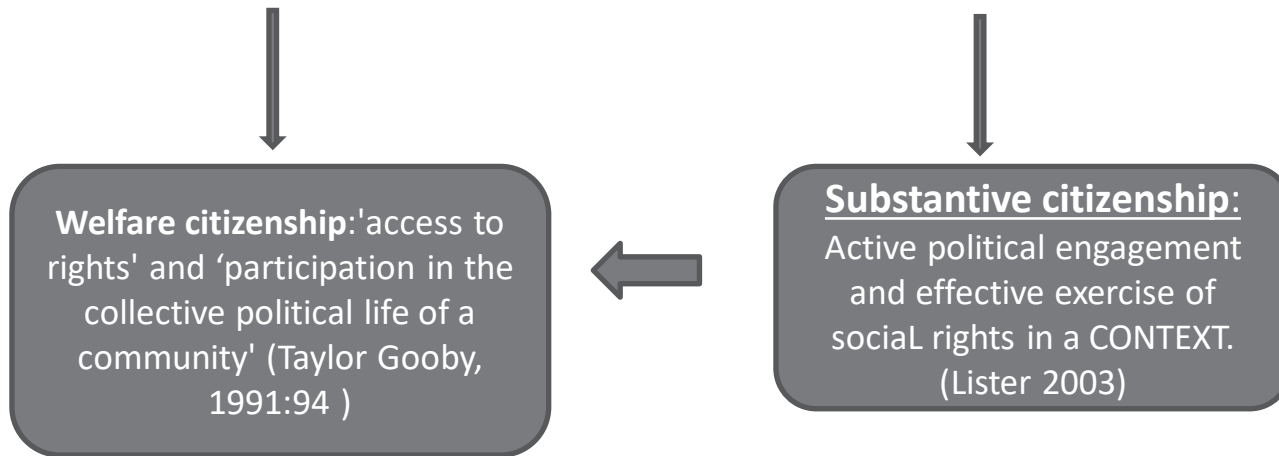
Welfare citizenship:'access to rights' and ‘participation in the collective political life of a community' (Taylor Gooby, 1991:94 )

Substantive citizenship: Active political engagement and effective exercise of sociaL rights in a CONTEXT. (Lister 2003)